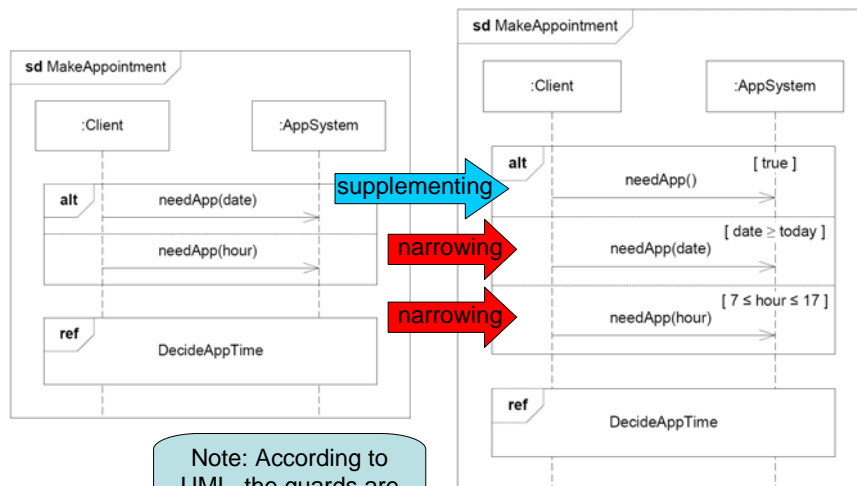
sd MakeAppointment

:Client

:AppSystem

alt

needApp(date)

needApp(hour)

ref

DecideAppTime

supplementing

narrowing

narrowing

sd MakeAppointment

:Client

:AppSystem

alt

[ true ]

needApp()

[ date ≥ today ]

needApp(date)

[ 7 ≤ hour ≤ 17 ]

needApp(hour)

ref

DecideAppTime

Note: According to UML, the guards are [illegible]